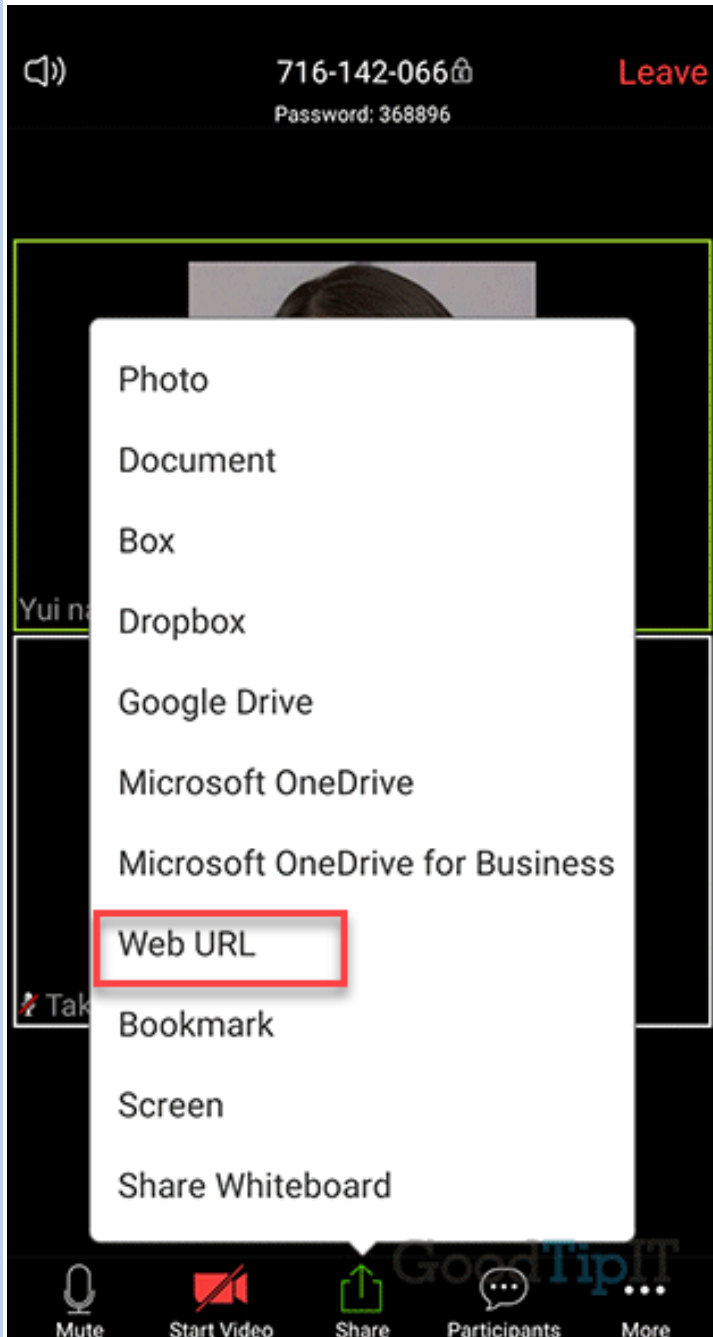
716-142-066

Password: 368896

Leave

Yui na

Tak

Photo

Document

Box

Dropbox

Google Drive

Microsoft OneDrive

Microsoft OneDrive for Business

Web URL

Bookmark

Screen

Share Whiteboard

GoodTipIT

Mute

Start Video

Share

Participants

More